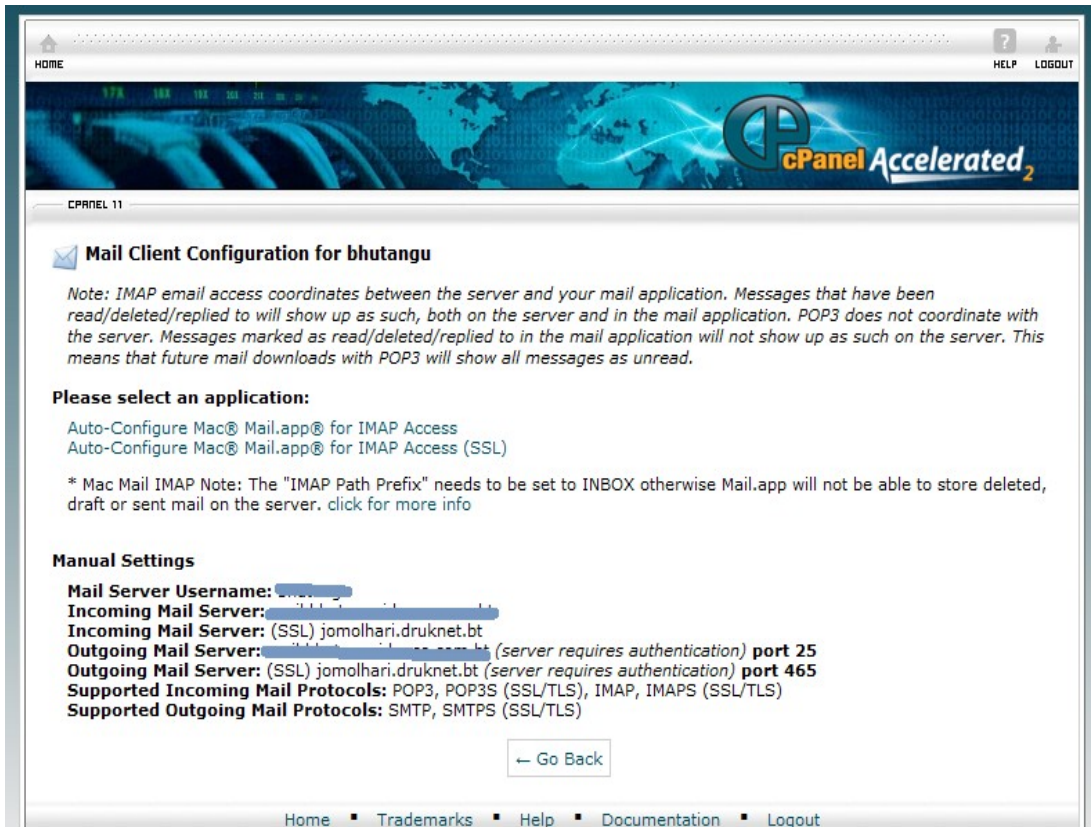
HOME

HELP LOGOUT

cPanel Accelerated 2

CPANEL 11

Mail Client Configuration for bhutangu

Note: IMAP email access coordinates between the server and your mail application. Messages that have been read/deleted/replied to will show up as such, both on the server and in the mail application. POP3 does not coordinate with the server. Messages marked as read/deleted/replied to in the mail application will not show up as such on the server. This means that future mail downloads with POP3 will show all messages as unread.

Please select an application:

Auto-Configure Mac® Mail.app® for IMAP Access
Auto-Configure Mac® Mail.app® for IMAP Access (SSL)

* Mac Mail IMAP Note: The "IMAP Path Prefix" needs to be set to INBOX otherwise Mail.app will not be able to store deleted, draft or sent mail on the server. click for more info

Manual Settings

Mail Server Username: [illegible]
Incoming Mail Server: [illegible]
Incoming Mail Server: (SSL) jomolhari.druknet.bt
Outgoing Mail Server: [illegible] (server requires authentication) port 25
Outgoing Mail Server: (SSL) jomolhari.druknet.bt (server requires authentication) port 465
Supported Incoming Mail Protocols: POP3, POP3S (SSL/TLS), IMAP, IMAPS (SSL/TLS)
Supported Outgoing Mail Protocols: SMTP, SMTPS (SSL/TLS)

← Go Back

Home ▪ Trademarks ▪ Help ▪ Documentation ▪ Logout